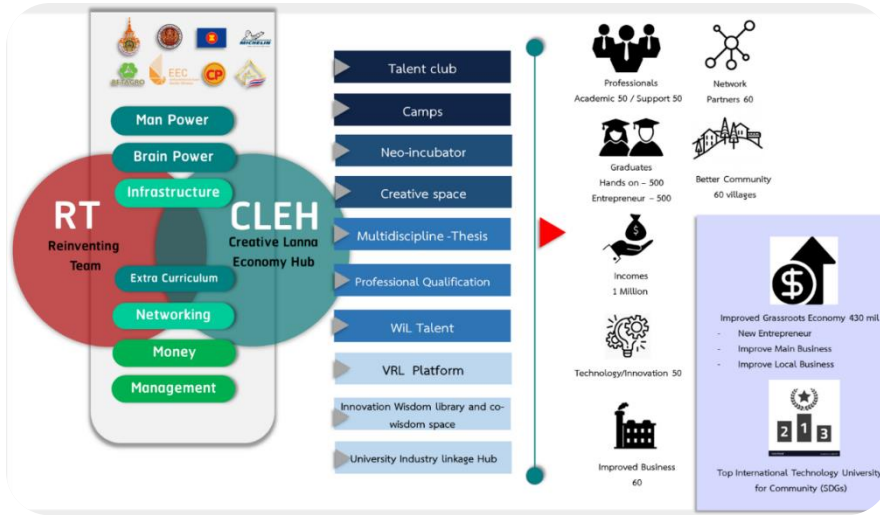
EEC CP MICHELIN

Man Power
Brain Power
Infrastructure

RT
Reinventing Team

CLEH
Creative Lanna Economy Hub

Extra Curriculum
Networking
Money
Management

Talent club
Camps
Neo-incubator
Creative space
Multidiscipline -Thesis
Professional Qualification
WiL Talent
VRL Platform
Innovation Wisdom library and co-wisdom space
University Industry linkage Hub

Professionals
Academic 50 / Support 50

Network
Partners 60

Graduates
Hands on – 500
Entrepreneur – 500

Better Community
60 villages

Incomes
1 Million

Technology/Innovation 50

Improved Business
60

Improved Grassroots Economy 430 mil
- New Entrepreneur
- Improve Main Business
- Improve Local Business

2 1 3

Top International Technology University for Community (SDGs)